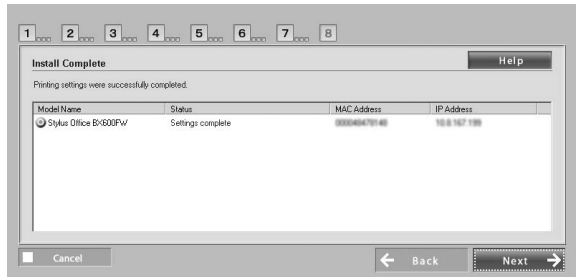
1 2 3 4 5 6 7 8

Install Complete

Help

Printing settings were successfully completed.

| Model Name | Status | MAC Address | IP Address |
|---|---|---|---|
| Stylus Office BX600FW | Settings complete | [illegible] | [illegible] |

Cancel

Back

Next